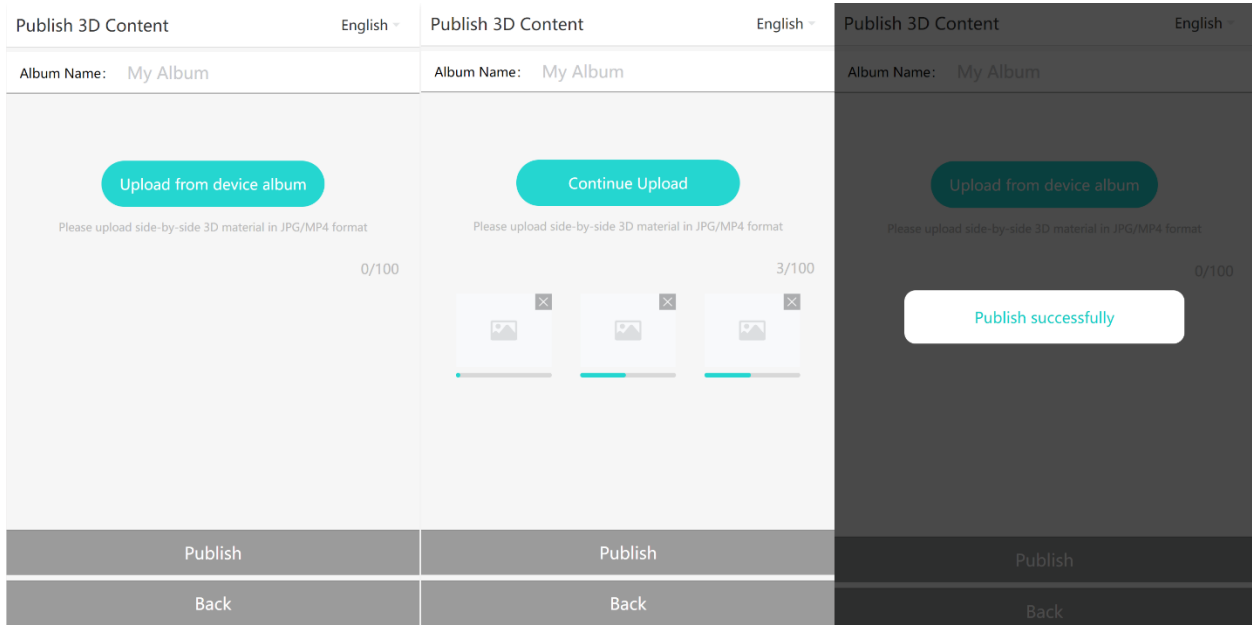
Publish 3D Content
English

Album Name: My Album

Upload from device album

Please upload side-by-side 3D material in JPG/MP4 format

0/100

Publish

Back

Publish 3D Content
English

Album Name: My Album

Continue Upload

Please upload side-by-side 3D material in JPG/MP4 format

3/100

Publish

Back

Publish 3D Content
English

Album Name: My Album

Upload from device album

Please upload side-by-side 3D material in JPG/MP4 format

0/100

Publish successfully

Publish

Back